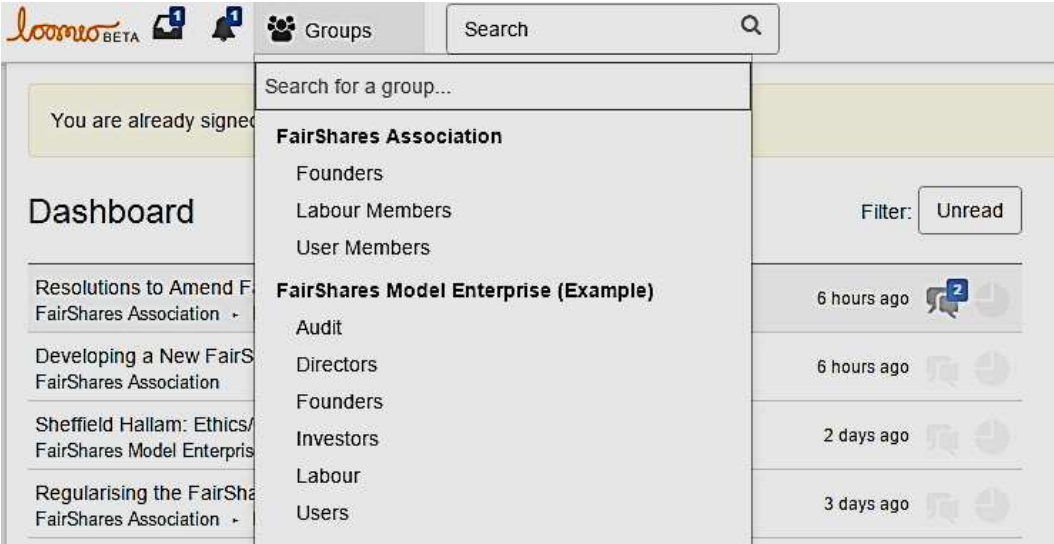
loomio BETA 1 1 Groups Search

Search for a group...

FairShares Association
Founders
Labour Members
User Members
FairShares Model Enterprise (Example)
Audit
Directors
Founders
Investors
Labour
Users

You are already signed

Dashboard

Filter: Unread

Resolutions to Amend F
FairShares Association ▸
6 hours ago 2

Developing a New FairS
FairShares Association
6 hours ago

Sheffield Hallam: Ethics/
FairShares Model Enterpris
2 days ago

Regularising the FairSha
FairShares Association ▸
3 days ago